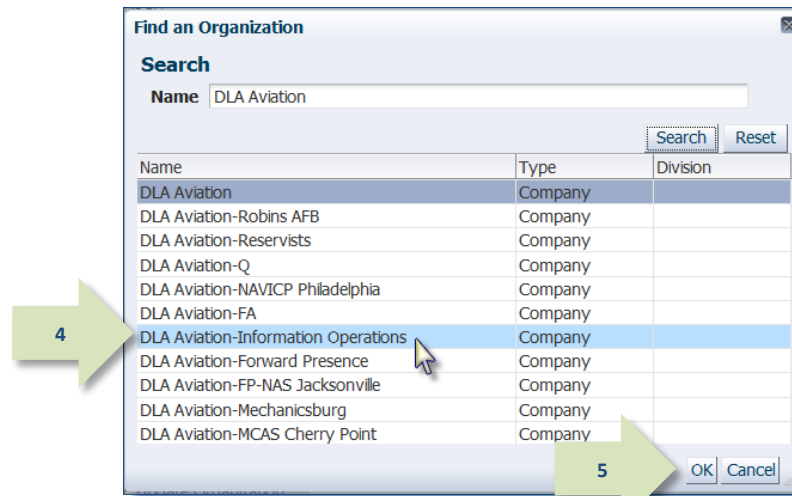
Find an Organization

Search

Name DLA Aviation

Search Reset

| Name | Type | Division |
|---|---|---|
| DLA Aviation | Company | |
| DLA Aviation-Robins AFB | Company | |
| DLA Aviation-Reservists | Company | |
| DLA Aviation-Q | Company | |
| DLA Aviation-NAVICP Philadelphia | Company | |
| DLA Aviation-FA | Company | |
| DLA Aviation-Information Operations | Company | |
| DLA Aviation-Forward Presence | Company | |
| DLA Aviation-FP-NAS Jacksonville | Company | |
| DLA Aviation-Mechanicsburg | Company | |
| DLA Aviation-MCAS Cherry Point | Company | |

4

5

OK Cancel